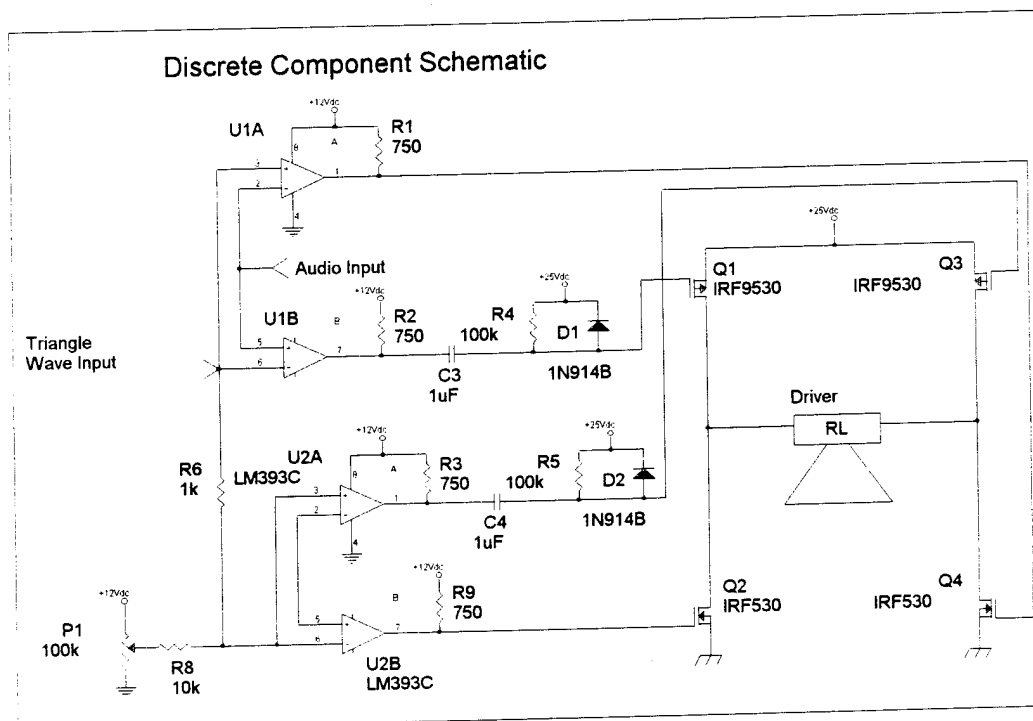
Discrete Component Schematic

+12Vdc
U1A
R1
750
8
A
3
2
1
4
Audio Input
+12Vdc
U1B
R2
750
B
5
6
7
+25Vdc
R4
100k
D1
C3
1uF
1N914B
Triangle Wave Input
+25Vdc
Q1
IRF9530
Q3
IRF9530
Driver
RL
R6
1k
+12Vdc
U2A
LM393C
8
A
R3
750
3
2
1
4
+25Vdc
R5
100k
D2
C4
1uF
1N914B
+12Vdc
R9
750
B
5
6
7
U2B
LM393C
+12Vdc
P1
100k
R8
10k
Q2
IRF530
Q4
IRF530